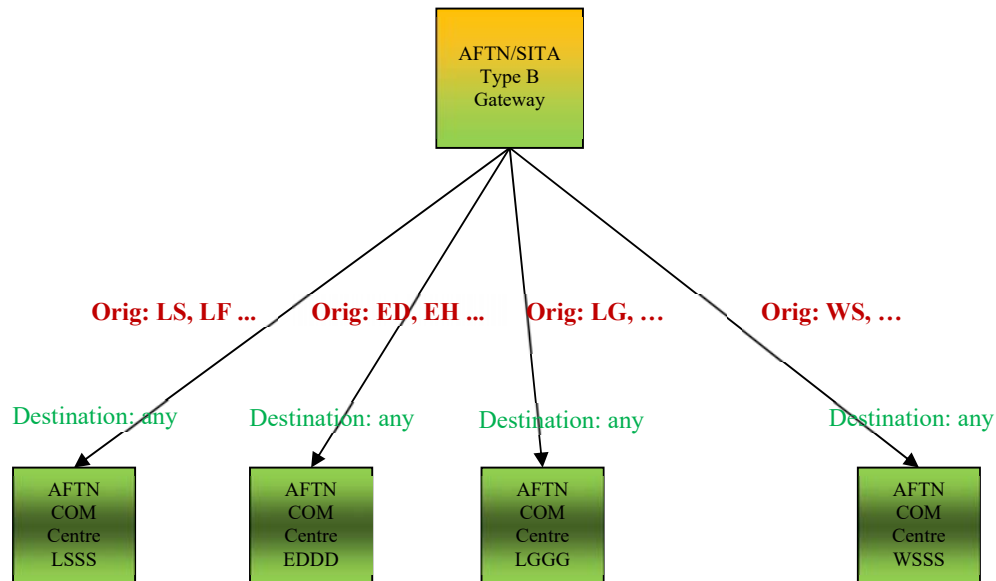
AFTN/SITA
Type B
Gateway

Orig: LS, LF ...
Orig: ED, EH ...
Orig: LG, …
Orig: WS, …

Destination: any
Destination: any
Destination: any
Destination: any

AFTN
COM
Centre
LSSS

AFTN
COM
Centre
EDDD

AFTN
COM
Centre
LGGG

AFTN
COM
Centre
WSSS